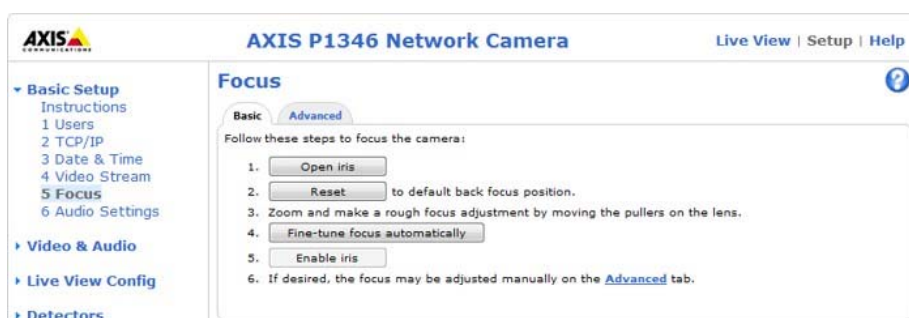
AXIS COMMUNICATIONS

AXIS P1346 Network Camera

Live View | Setup | Help

▾ Basic Setup
Instructions
1 Users
2 TCP/IP
3 Date & Time
4 Video Stream
5 Focus
6 Audio Settings

▸ Video & Audio

▸ Live View Config

▸ Detectors

Focus

?

Basic | Advanced

Follow these steps to focus the camera:

1. Open iris
2. Reset to default back focus position.
3. Zoom and make a rough focus adjustment by moving the pullers on the lens.
4. Fine-tune focus automatically
5. Enable iris
6. If desired, the focus may be adjusted manually on the Advanced tab.